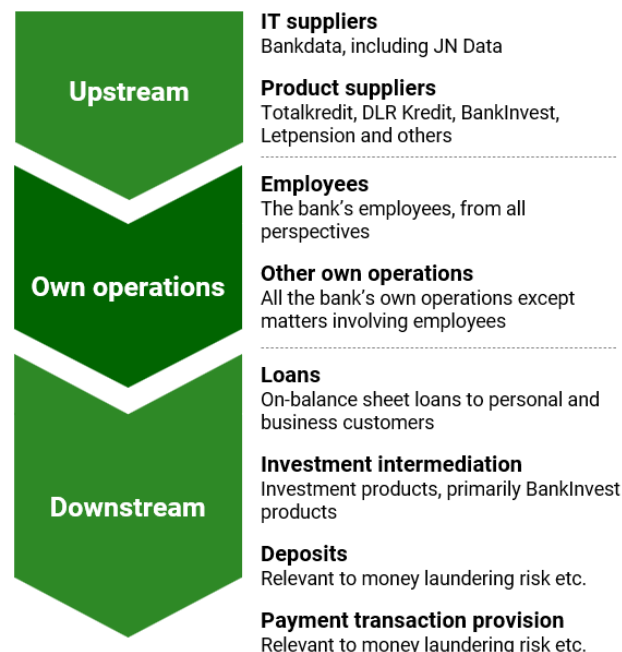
Upstream

IT suppliers
Bankdata, including JN Data

Product suppliers
Totalkredit, DLR Kredit, BankInvest, Letpension and others

Own operations

Employees
The bank's employees, from all perspectives

Other own operations
All the bank's own operations except matters involving employees

Downstream

Loans
On-balance sheet loans to personal and business customers

Investment intermediation
Investment products, primarily BankInvest products

Deposits
Relevant to money laundering risk etc.

Payment transaction provision
Relevant to money laundering risk etc.